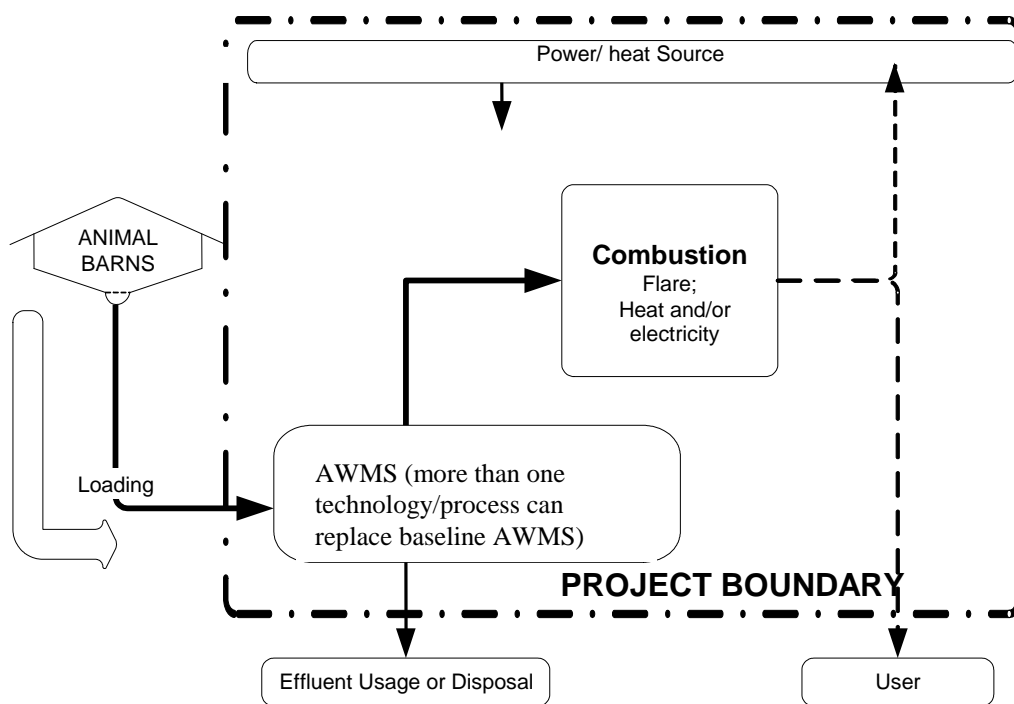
Power/ heat Source

ANIMAL BARNS

Combustion
Flare;
Heat and/or electricity

Loading

AWMS (more than one technology/process can replace baseline AWMS)

PROJECT BOUNDARY

Effluent Usage or Disposal

User